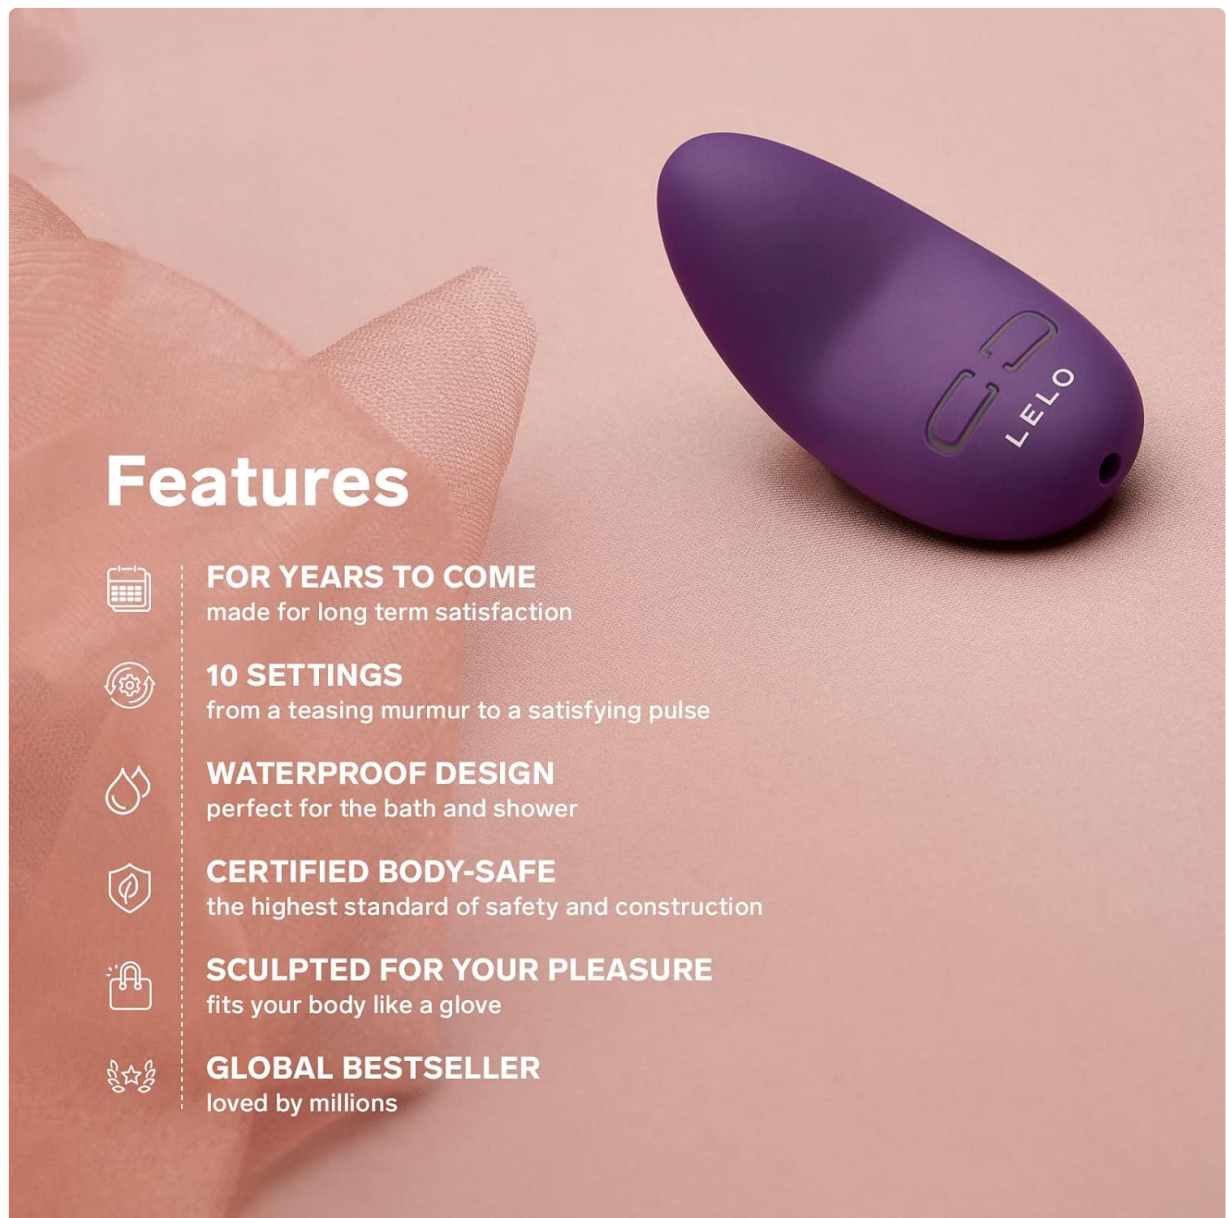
LELO

Features

FOR YEARS TO COME
made for long term satisfaction

10 SETTINGS
from a teasing murmur to a satisfying pulse

WATERPROOF DESIGN
perfect for the bath and shower

CERTIFIED BODY-SAFE
the highest standard of safety and construction

SCULPTED FOR YOUR PLEASURE
fits your body like a glove

GLOBAL BESTSELLER
loved by millions